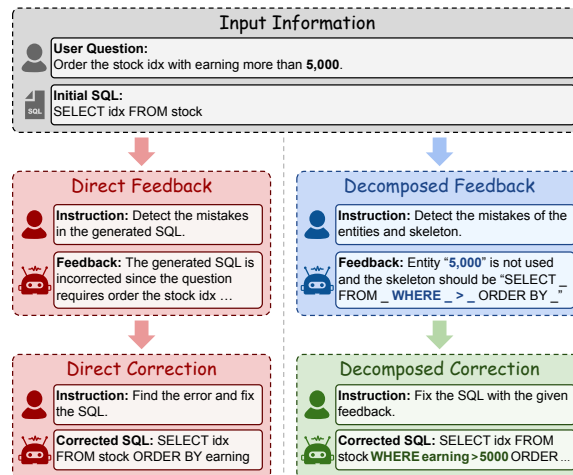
Input Information

User Question:
Order the stock idx with earning more than 5,000.

SQL

Initial SQL:
SELECT idx FROM stock

Direct Feedback

Instruction: Detect the mistakes in the generated SQL.

Feedback: The generated SQL is incorrected since the question requires order the stock idx …

Direct Correction

Instruction: Find the error and fix the SQL.

Corrected SQL: SELECT idx FROM stock ORDER BY earning

Decomposed Feedback

Instruction: Detect the mistakes of the entities and skeleton.

Feedback: Entity "5,000" is not used and the skeleton should be "SELECT _ FROM _ WHERE _ > _ ORDER BY _"

Decomposed Correction

Instruction: Fix the SQL with the given feedback.

Corrected SQL: SELECT idx FROM stock WHERE earning > 5000 ORDER ...